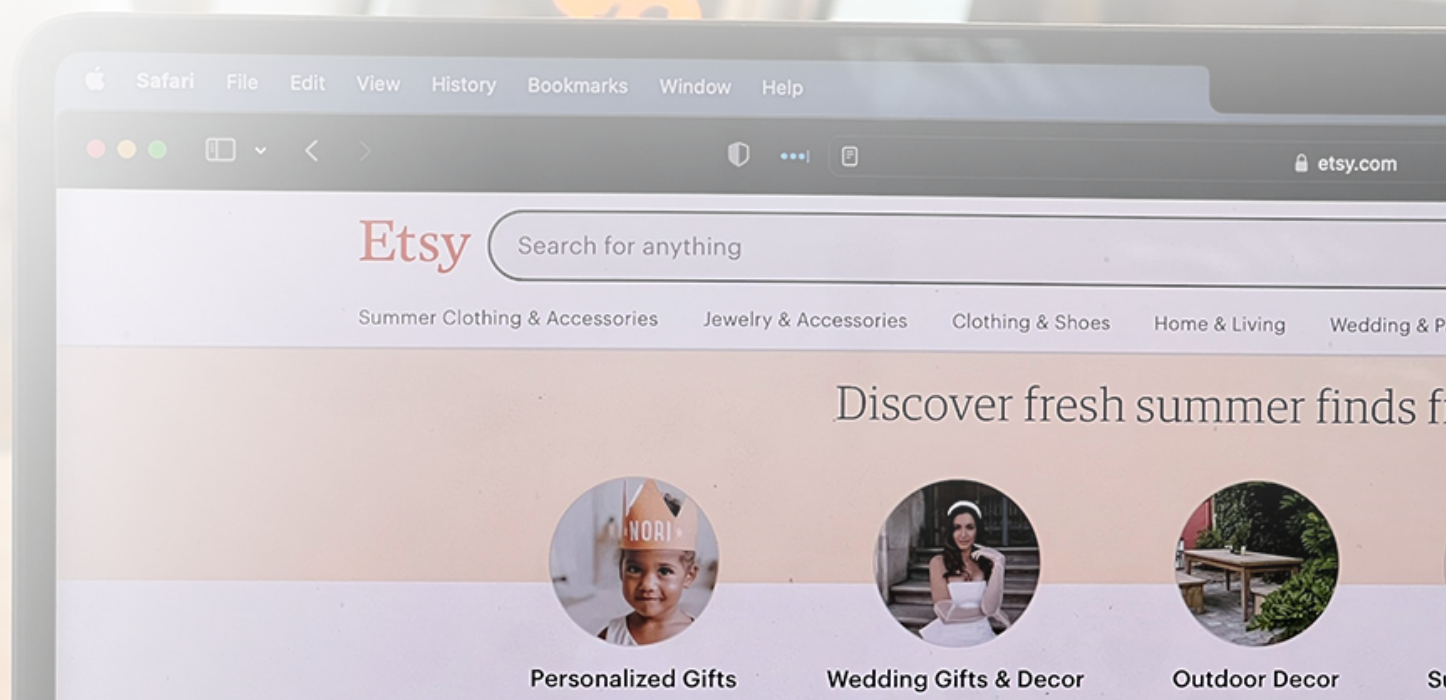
Safari File Edit View History Bookmarks Window Help

etsy.com

Etsy

Search for anything

Summer Clothing & Accessories Jewelry & Accessories Clothing & Shoes Home & Living Wedding & P

Discover fresh summer finds f

NORI

Personalized Gifts

Wedding Gifts & Decor

Outdoor Decor

S